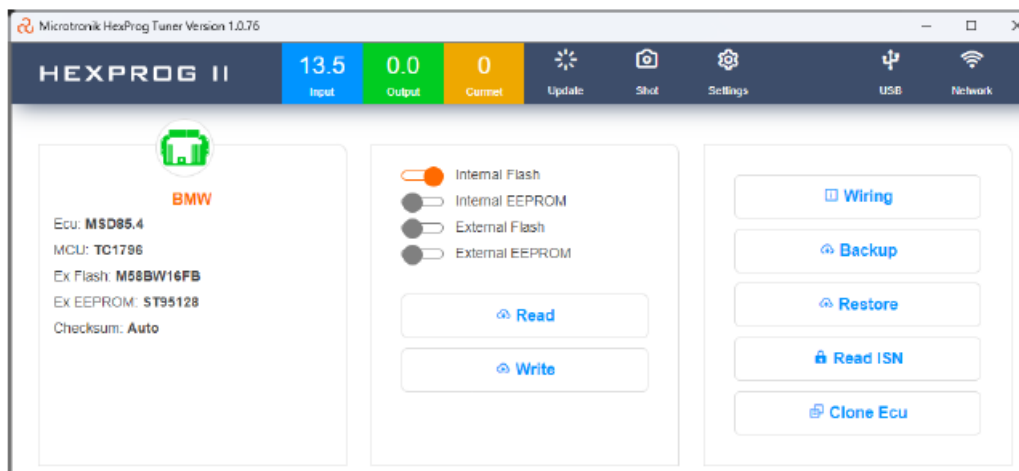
Microtronik HexProg Tuner Version 1.0.76

HEXPROG II

13.5
Input

0.0
Output

0
Current

Update

Shot

Settings

USB

Network

BMW

Ecu: MSD85.4
MCU: TC1796
Ex Flash: M58BW16FB
Ex EEPROM: ST95128
Checksum: Auto

Internal Flash
Internal EEPROM
External Flash
External EEPROM

Read

Write

Wiring

Backup

Restore

Read ISN

Clone Ecu